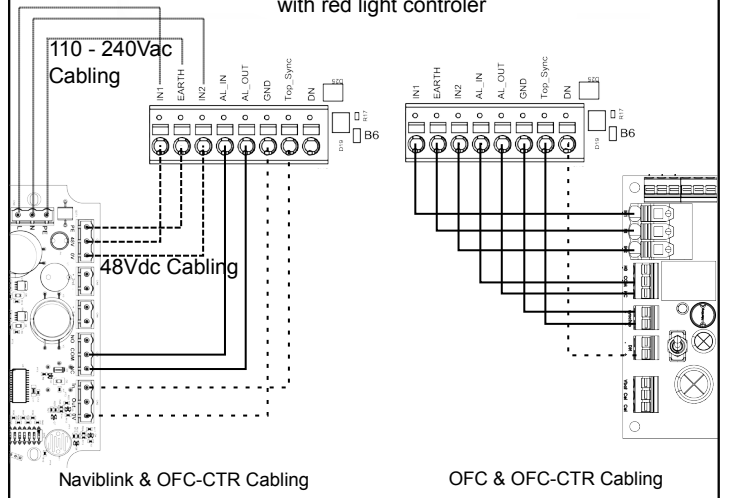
with red light controler

110 - 240Vac Cabling

IN1 EARTH IN2 AL_IN AL_OUT GND Top_Sync DN

B6

48Vdc Cabling

IN1 EARTH IN2 AL_IN AL_OUT GND Top_Sync DN

B6

Naviblink & OFC-CTR Cabling

OFC & OFC-CTR Cabling